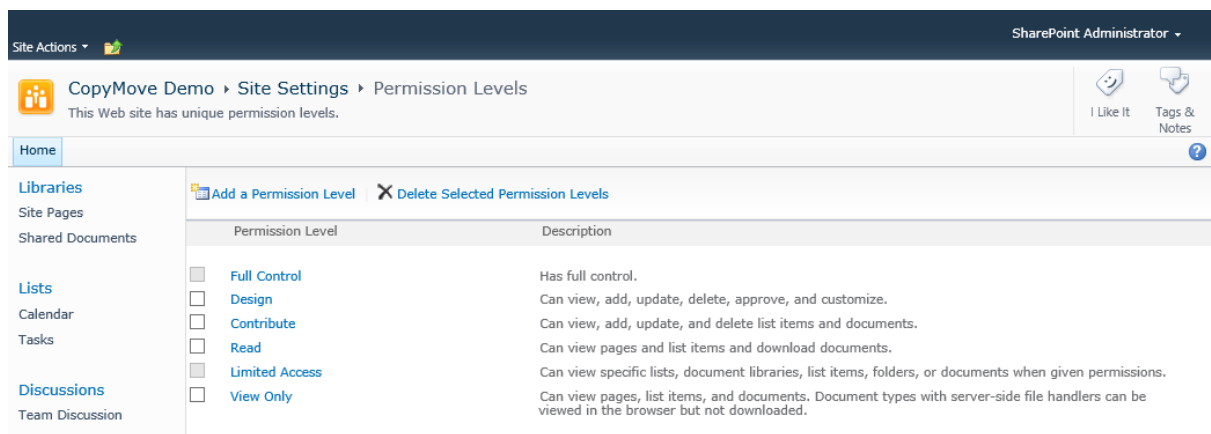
Site Actions ▾

SharePoint Administrator ▾

CopyMove Demo ▸ Site Settings ▸ Permission Levels

This Web site has unique permission levels.

I Like It

Tags & Notes

Home

Libraries

Site Pages

Shared Documents

Lists

Calendar

Tasks

Discussions

Team Discussion

Add a Permission Level

Delete Selected Permission Levels

| Permission Level | Description |
|---|---|
| Full Control | Has full control. |
| Design | Can view, add, update, delete, approve, and customize. |
| Contribute | Can view, add, update, and delete list items and documents. |
| Read | Can view pages and list items and download documents. |
| Limited Access | Can view specific lists, document libraries, list items, folders, or documents when given permissions. |
| View Only | Can view pages, list items, and documents. Document types with server-side file handlers can be viewed in the browser but not downloaded. |